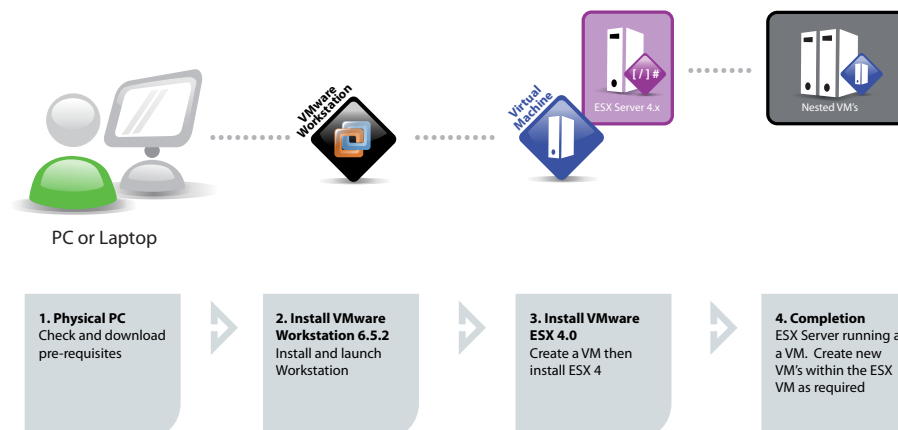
PC or Laptop

VMware Workstation

Virtual Machine

[ / ] #

ESX Server 4.x

Nested VM's

**1. Physical PC**
Check and download pre-requisites

**2. Install VMware Workstation 6.5.2**
Install and launch Workstation

**3. Install VMware ESX 4.0**
Create a VM then install ESX 4

**4. Completion**
ESX Server running a a VM. Create new VM's within the ESX VM as required